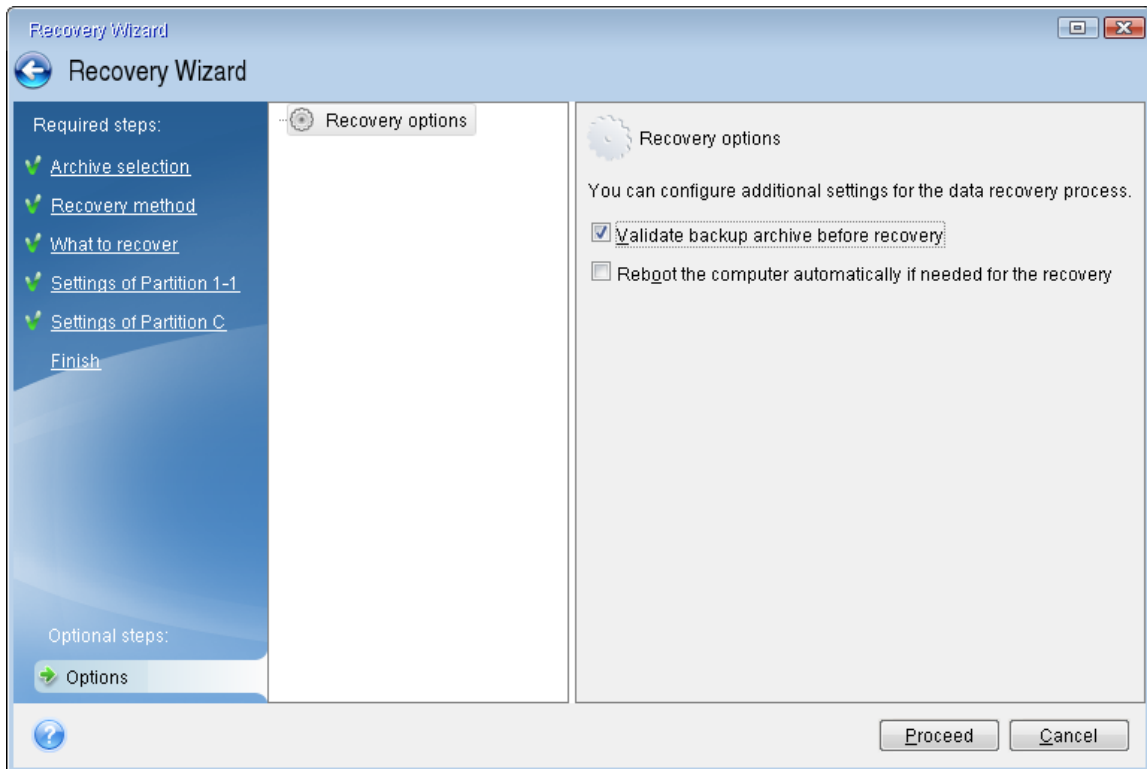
Recovery Wizard

Recovery Wizard

Required steps:

Archive selection

Recovery method

What to recover

Settings of Partition 1-1

Settings of Partition C

Finish

Optional steps:

Options

Recovery options

Recovery options

You can configure additional settings for the data recovery process.

Validate backup archive before recovery

Reboot the computer automatically if needed for the recovery

Proceed

Cancel